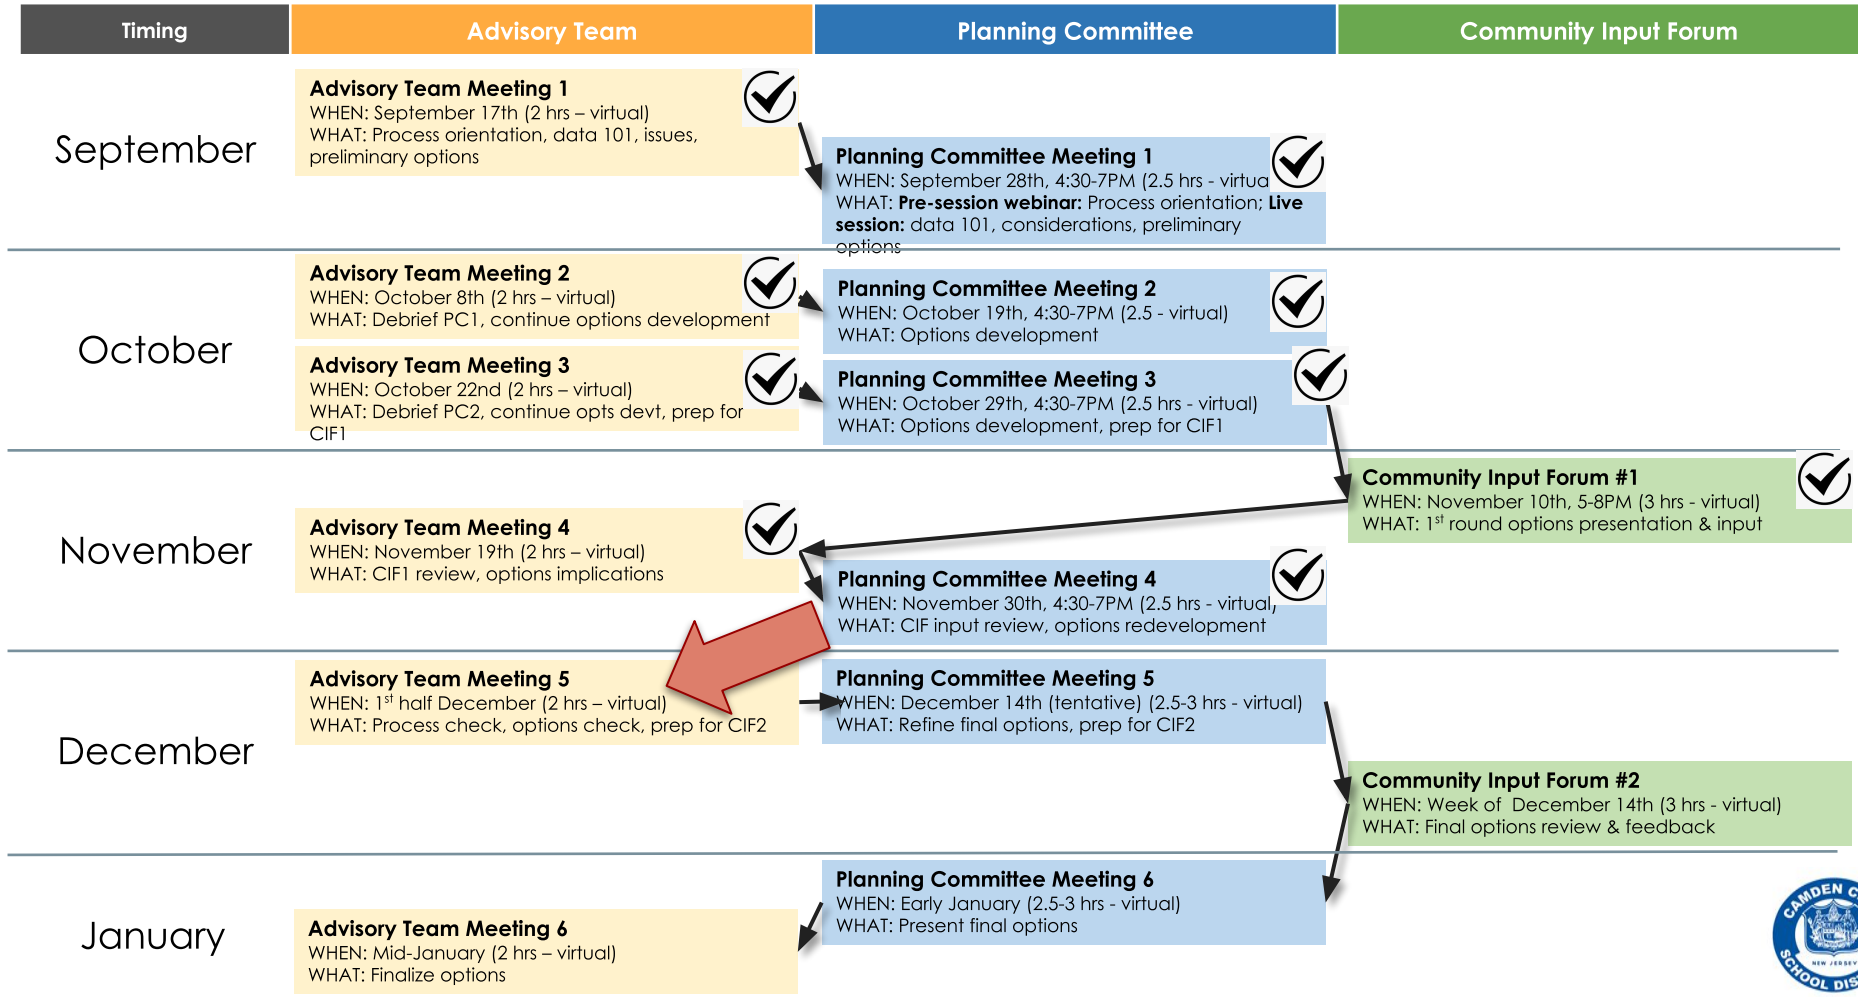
| Timing | Advisory Team | Planning Committee | Community Input Forum |
|---|---|---|---|
| September | **Advisory Team Meeting 1** WHEN: September 17th (2 hrs – virtual) WHAT: Process orientation, data 101, issues, preliminary options | **Planning Committee Meeting 1** WHEN: September 28th, 4:30-7PM (2.5 hrs - virtua WHAT: **Pre-session webinar:** Process orientation; **Live session:** data 101, considerations, preliminary options | |
| October | **Advisory Team Meeting 2** WHEN: October 8th (2 hrs – virtual) WHAT: Debrief PC1, continue options development | **Planning Committee Meeting 2** WHEN: October 19th, 4:30-7PM (2.5 - virtual) WHAT: Options development | |
| | **Advisory Team Meeting 3** WHEN: October 22nd (2 hrs – virtual) WHAT: Debrief PC2, continue opts devt, prep for CIF1 | **Planning Committee Meeting 3** WHEN: October 29th, 4:30-7PM (2.5 hrs - virtual) WHAT: Options development, prep for CIF1 | |
| November | **Advisory Team Meeting 4** WHEN: November 19th (2 hrs – virtual) WHAT: CIF1 review, options implications | **Planning Committee Meeting 4** WHEN: November 30th, 4:30-7PM (2.5 hrs - virtual) WHAT: CIF input review, options redevelopment | **Community Input Forum #1** WHEN: November 10th, 5-8PM (3 hrs - virtual) WHAT: $1^{st}$ round options presentation & input |
| December | **Advisory Team Meeting 5** WHEN: $1^{st}$ half December (2 hrs – virtual) WHAT: Process check, options check, prep for CIF2 | **Planning Committee Meeting 5** WHEN: December 14th (tentative) (2.5-3 hrs - virtual) WHAT: Refine final options, prep for CIF2 | **Community Input Forum #2** WHEN: Week of December 14th (3 hrs - virtual) WHAT: Final options review & feedback |
| January | **Advisory Team Meeting 6** WHEN: Mid-January (2 hrs – virtual) WHAT: Finalize options | **Planning Committee Meeting 6** WHEN: Early January (2.5-3 hrs - virtual) WHAT: Present final options | |

CAMDEN C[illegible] NEW JERSEY SCHOOL DIS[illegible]